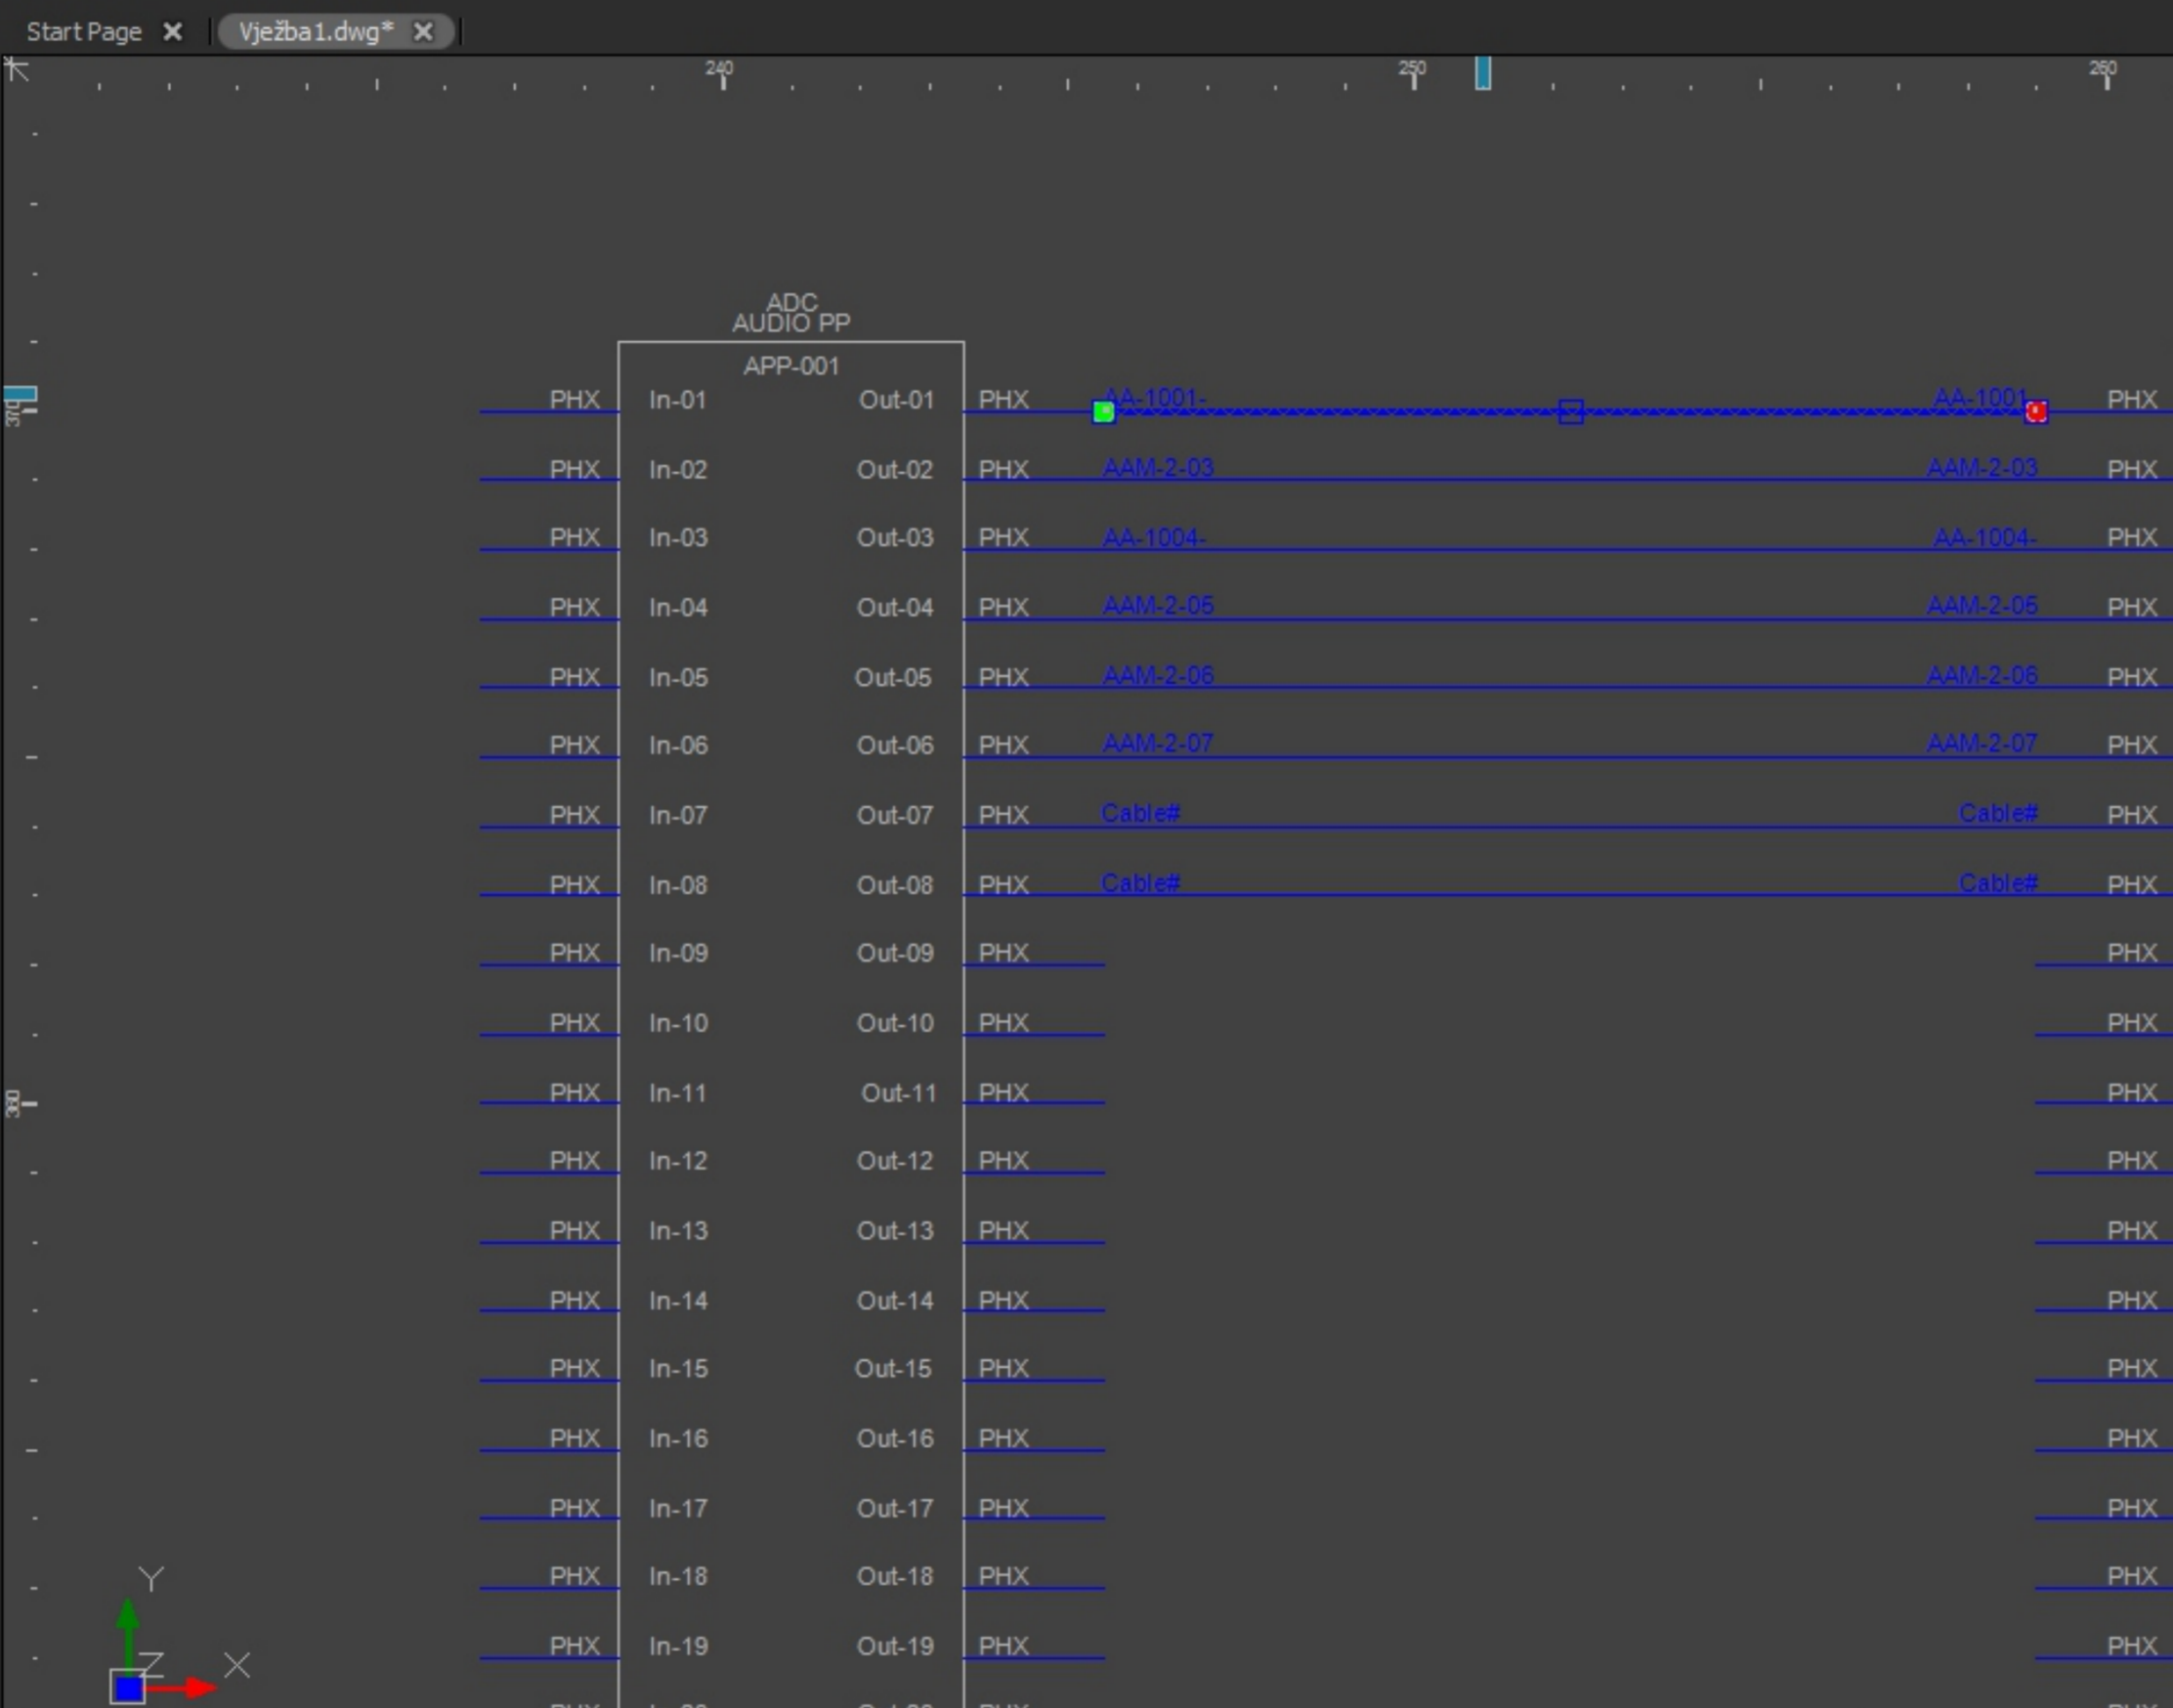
Start Page ✕ Vježba1.dwg* ✕

240 250 260

370

380

ADC
AUDIO PP
APP-001

| | | | | | | |
|---|---|---|---|---|---|---|
| PHX | In-01 | Out-01 | PHX | AA-1001- | AA-1001- | PHX |
| PHX | In-02 | Out-02 | PHX | AAM-2-03 | AAM-2-03 | PHX |
| PHX | In-03 | Out-03 | PHX | AA-1004- | AA-1004- | PHX |
| PHX | In-04 | Out-04 | PHX | AAM-2-05 | AAM-2-05 | PHX |
| PHX | In-05 | Out-05 | PHX | AAM-2-06 | AAM-2-06 | PHX |
| PHX | In-06 | Out-06 | PHX | AAM-2-07 | AAM-2-07 | PHX |
| PHX | In-07 | Out-07 | PHX | Cable# | Cable# | PHX |
| PHX | In-08 | Out-08 | PHX | Cable# | Cable# | PHX |
| PHX | In-09 | Out-09 | PHX | | | PHX |
| PHX | In-10 | Out-10 | PHX | | | PHX |
| PHX | In-11 | Out-11 | PHX | | | PHX |
| PHX | In-12 | Out-12 | PHX | | | PHX |
| PHX | In-13 | Out-13 | PHX | | | PHX |
| PHX | In-14 | Out-14 | PHX | | | PHX |
| PHX | In-15 | Out-15 | PHX | | | PHX |
| PHX | In-16 | Out-16 | PHX | | | PHX |
| PHX | In-17 | Out-17 | PHX | | | PHX |
| PHX | In-18 | Out-18 | PHX | | | PHX |
| PHX | In-19 | Out-19 | PHX | | | PHX |

Y
Z
X